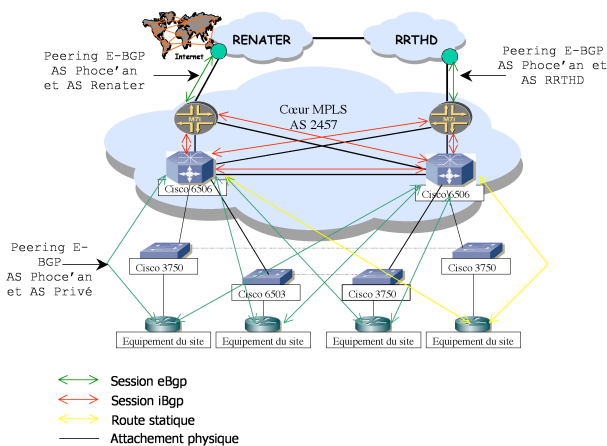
Internet

RENATER

RRTHD

Peering E-BGP AS Phoce'an et AS Renater

Peering E-BGP AS Phoce'an et AS RRTHD

Cœur MPLS AS 2457

MPLS

MPLS

Cisco 6506

Cisco 6506

Peering E-BGP AS Phoce'an et AS Privé

Cisco 3750

Cisco 6503

Cisco 3750

Cisco 3750

Equipement du site

Equipement du site

Equipement du site

Equipement du site

Session eBgp

Session iBgp

Route statique

Attachement physique